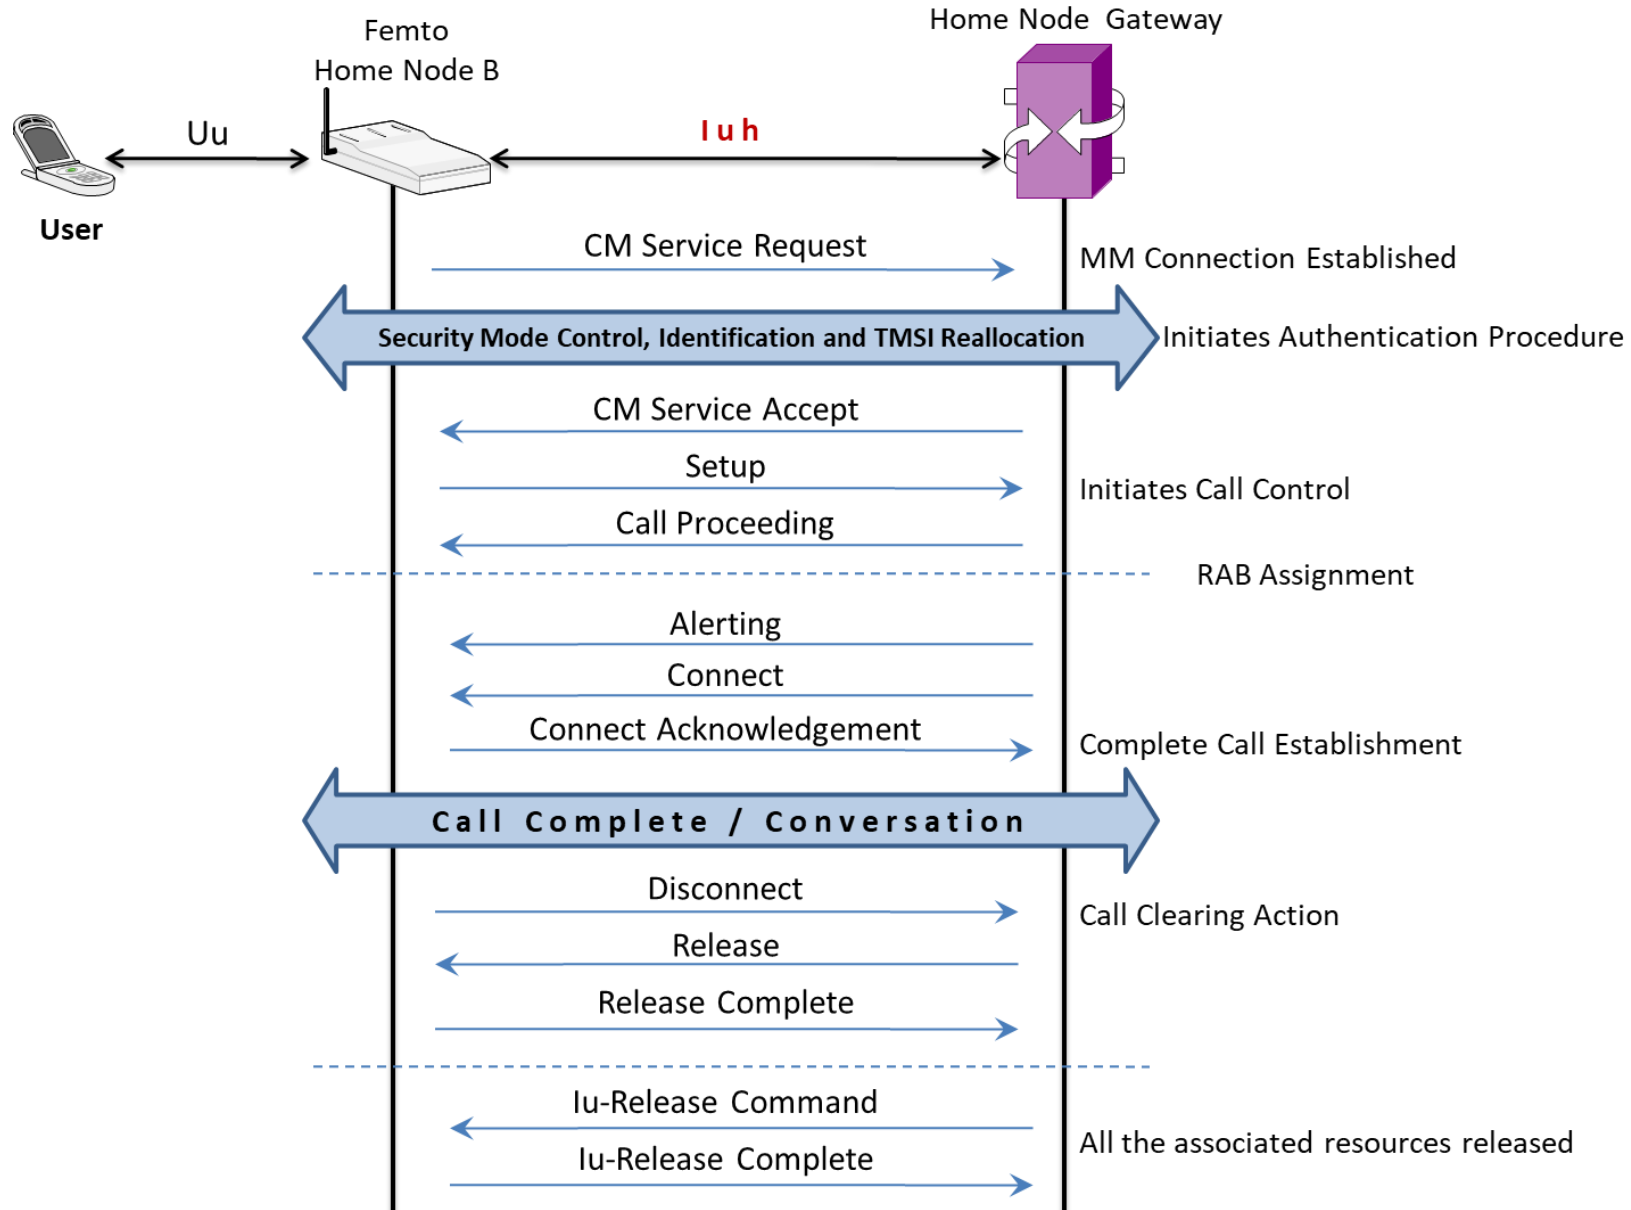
Femto
Home Node B

Home Node Gateway

Uu

Iuh

User

CM Service Request

MM Connection Established

Security Mode Control, Identification and TMSI Reallocation

Initiates Authentication Procedure

CM Service Accept

Setup

Initiates Call Control

Call Proceeding

RAB Assignment

Alerting

Connect

Connect Acknowledgement

Complete Call Establishment

Call Complete / Conversation

Disconnect

Call Clearing Action

Release

Release Complete

Iu-Release Command

All the associated resources released

Iu-Release Complete